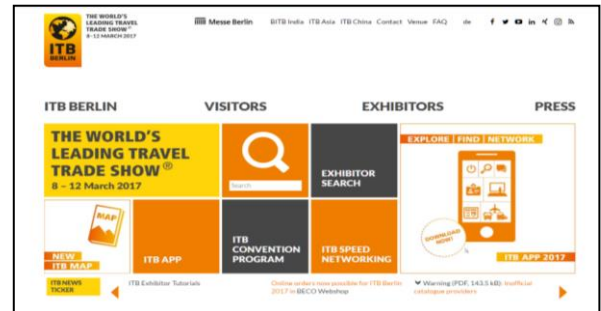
THE WORLD'S LEADING TRAVEL TRADE SHOW®
8–12 MARCH 2017

ITB BERLIN

Messe Berlin

BITB India ITB Asia ITB China Contact Venue FAQ de

ITB BERLIN VISITORS EXHIBITORS PRESS

THE WORLD'S LEADING TRAVEL TRADE SHOW®
8 – 12 March 2017

Search

EXHIBITOR SEARCH

EXPLORE | FIND | NETWORK

DOWNLOAD NOW!

ITB APP 2017

MAP

NEW ITB MAP

ITB APP

ITB CONVENTION PROGRAM

ITB SPEED NETWORKING

ITB NEWS TICKER

ITB Exhibitor Tutorials

Online orders now possible for ITB Berlin 2017 in BECO Webshop

Warning (PDF, 143.5 kB): Inofficial catalogue providers